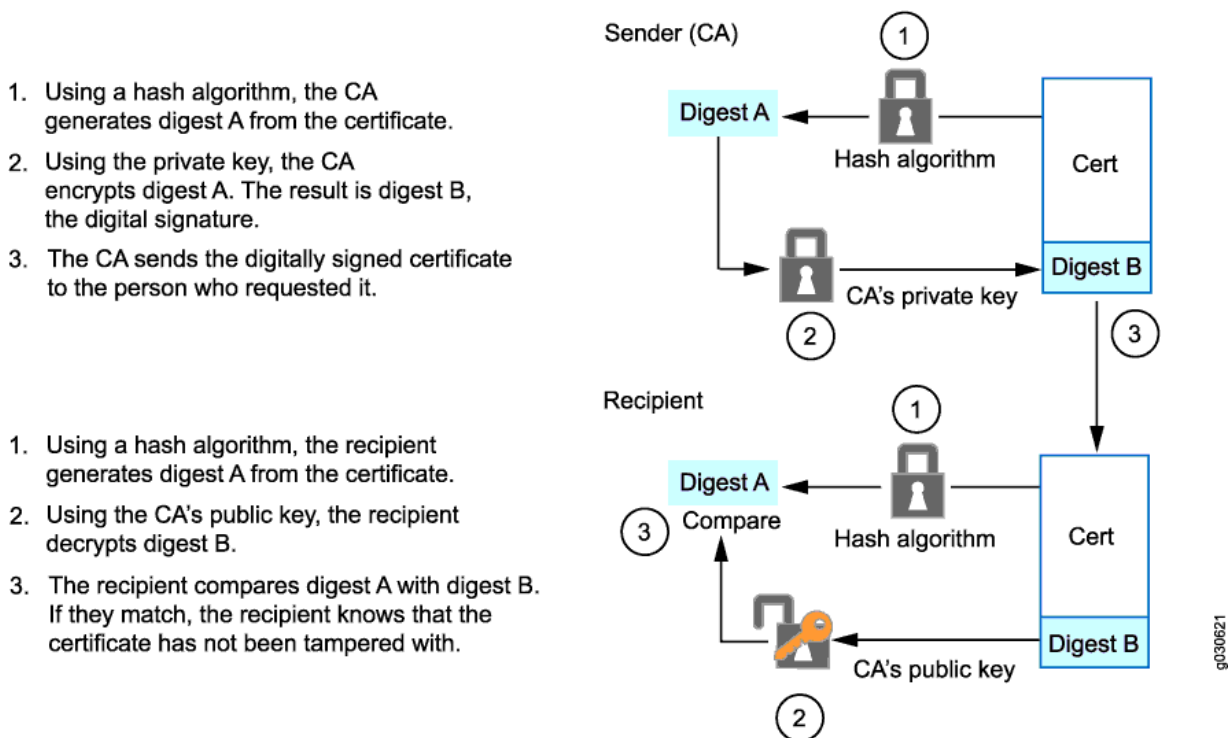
1. Using a hash algorithm, the CA generates digest A from the certificate.
2. Using the private key, the CA encrypts digest A. The result is digest B, the digital signature.
3. The CA sends the digitally signed certificate to the person who requested it.

Sender (CA)
1
Digest A
Hash algorithm
Cert
Digest B
CA's private key
2
3

1. Using a hash algorithm, the recipient generates digest A from the certificate.
2. Using the CA's public key, the recipient decrypts digest B.
3. The recipient compares digest A with digest B. If they match, the recipient knows that the certificate has not been tampered with.

Recipient
1
Digest A
Compare
3
Hash algorithm
Cert
Digest B
CA's public key
2

g030621